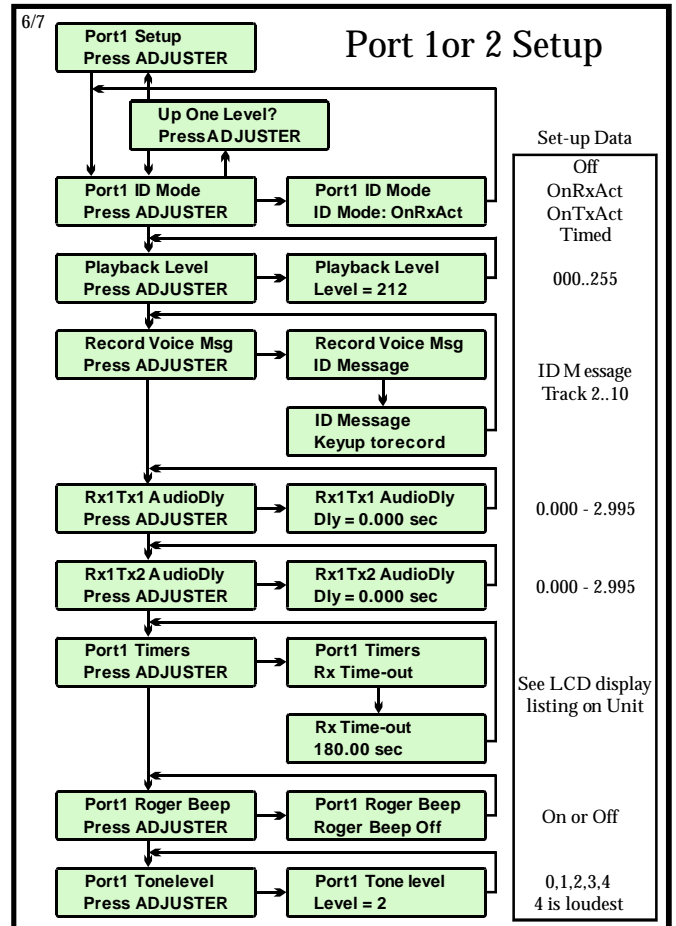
6/7

Port 1or 2 Setup

Port1 Setup
Press ADJUSTER

Up One Level?
Press ADJUSTER

Port1 ID Mode
Press ADJUSTER

Port1 ID Mode
ID Mode: OnRxAct

Playback Level
Press ADJUSTER

Playback Level
Level = 212

Record Voice Msg
Press ADJUSTER

Record Voice Msg
ID Message

ID Message
Keyup torecord

Rx1Tx1 AudioDly
Press ADJUSTER

Rx1Tx1 AudioDly
Dly = 0.000 sec

Rx1Tx2 AudioDly
Press ADJUSTER

Rx1Tx2 AudioDly
Dly = 0.000 sec

Port1 Timers
Press ADJUSTER

Port1 Timers
Rx Time-out

Rx Time-out
180.00 sec

Port1 Roger Beep
Press ADJUSTER

Port1 Roger Beep
Roger Beep Off

Port1 Tonelevel
Press ADJUSTER

Port1 Tone level
Level = 2

Set-up Data

Off
OnRxAct
OnTxAct
Timed

000..255

ID Message
Track 2..10

0.000 - 2.995

0.000 - 2.995

See LCD display listing on Unit

On or Off

0,1,2,3,4
4 is loudest